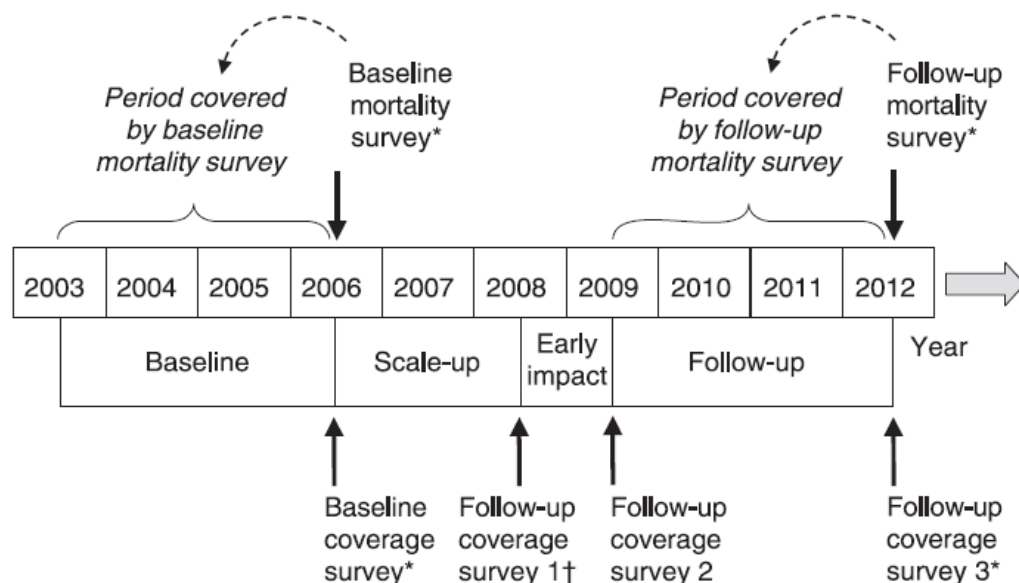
Period covered by baseline mortality survey

Baseline mortality survey*

Period covered by follow-up mortality survey

Follow-up mortality survey*

| 2003 | 2004 | 2005 | 2006 | 2007 | 2008 | 2009 | 2010 | 2011 | 2012 |
|---|---|---|---|---|---|---|---|---|---|

Baseline

Scale-up

Early impact

Follow-up

Year

Baseline coverage survey*

Follow-up coverage survey 1†

Follow-up coverage survey 2

Follow-up coverage survey 3*